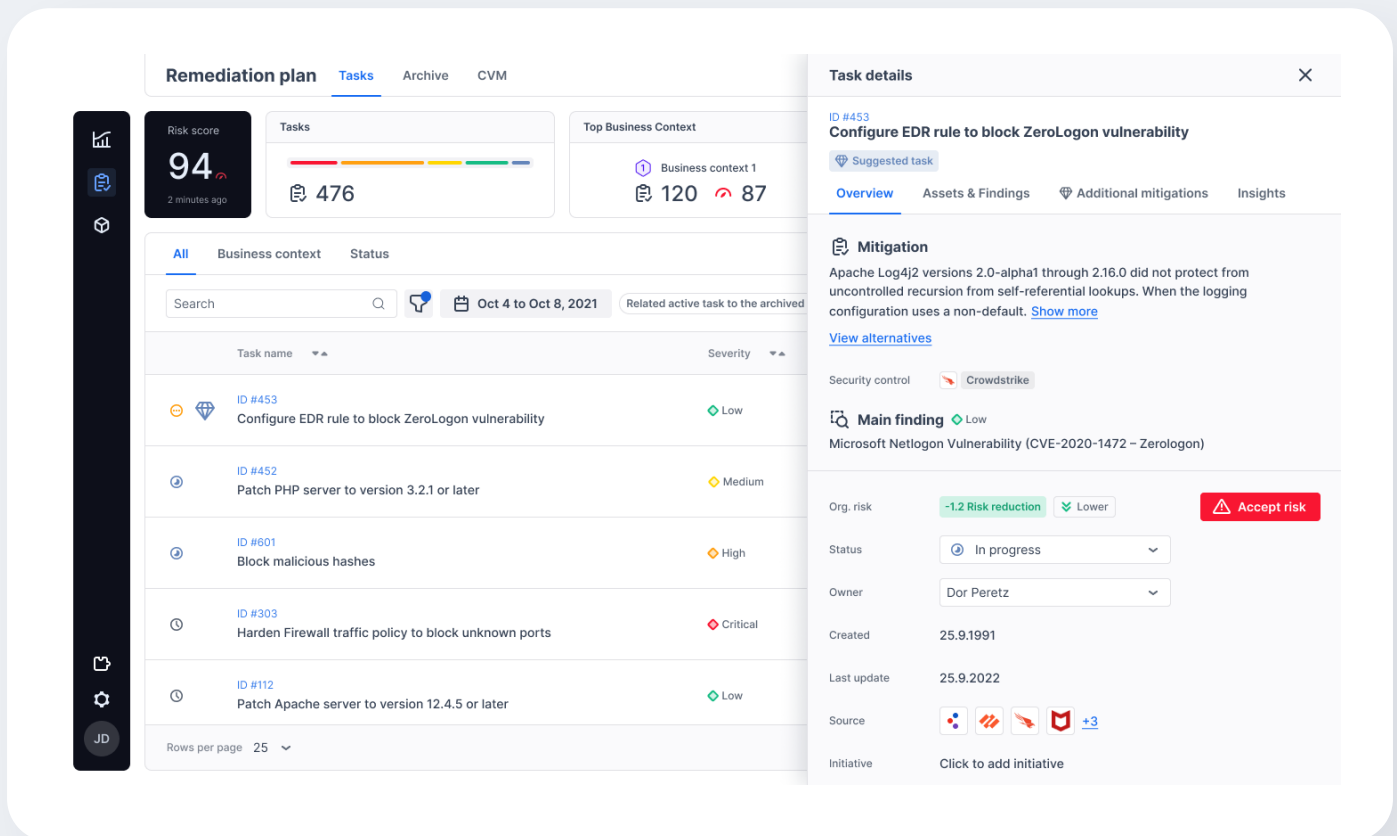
Remediation plan Tasks Archive CVM

Risk score
94
2 minutes ago

Tasks
476

Top Business Context
1 Business context 1
120 87

All Business context Status

Search

Oct 4 to Oct 8, 2021

Related active task to the archived

| | Task name | Severity |
|---|---|---|
| | ID #453 Configure EDR rule to block ZeroLogon vulnerability | Low |
| | ID #452 Patch PHP server to version 3.2.1 or later | Medium |
| | ID #601 Block malicious hashes | High |
| | ID #303 Harden Firewall traffic policy to block unknown ports | Critical |
| | ID #112 Patch Apache server to version 12.4.5 or later | Low |

Rows per page 25

JD

Task details

ID #453
Configure EDR rule to block ZeroLogon vulnerability
Suggested task

Overview Assets & Findings Additional mitigations Insights

Mitigation
Apache Log4j2 versions 2.0-alpha1 through 2.16.0 did not protect from uncontrolled recursion from self-referential lookups. When the logging configuration uses a non-default. Show more

View alternatives

Security control Crowdstrike

Main finding Low
Microsoft Netlogon Vulnerability (CVE-2020-1472 – Zerologon)

Org. risk -1.2 Risk reduction Lower Accept risk

Status In progress

Owner Dor Peretz

Created 25.9.1991

Last update 25.9.2022

Source +3

Initiative Click to add initiative